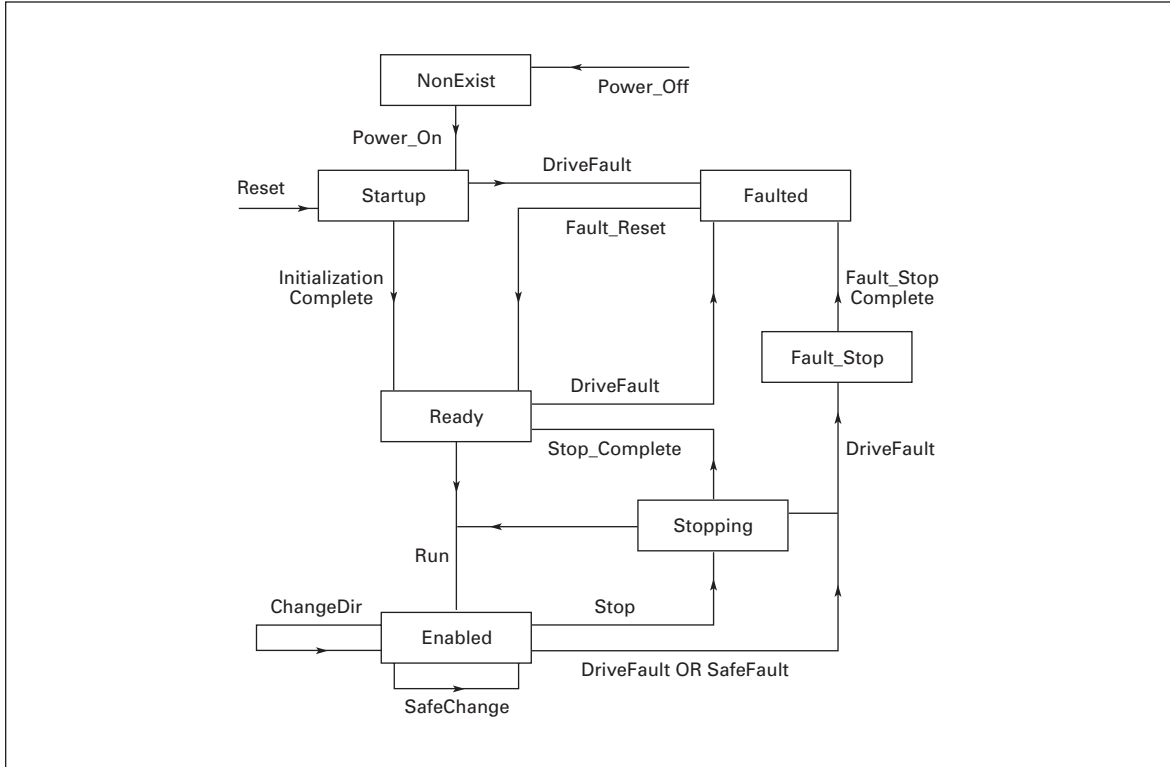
NonExist

Power_Off

Power_On

DriveFault

Reset

Startup

Faulted

Fault_Reset

Initialization Complete

Fault_Stop Complete

Fault_Stop

DriveFault

Ready

Stop_Complete

DriveFault

Stopping

Run

ChangeDir

Stop

Enabled

DriveFault OR SafeFault

SafeChange